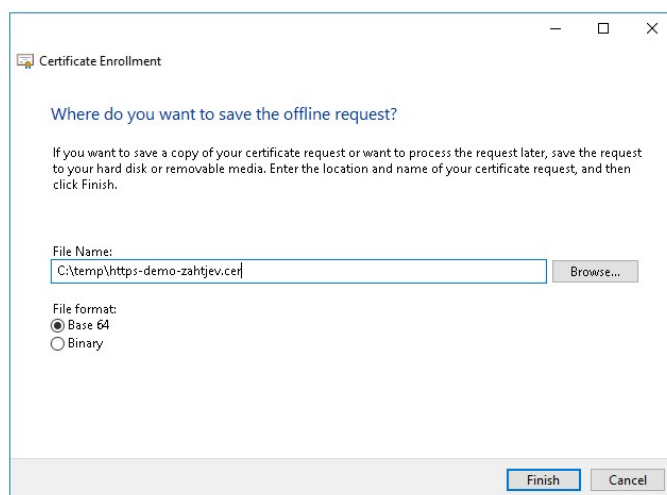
Certificate Enrollment

Where do you want to save the offline request?

If you want to save a copy of your certificate request or want to process the request later, save the request to your hard disk or removable media. Enter the location and name of your certificate request, and then click Finish.

File Name:
C:\temp\https-demo-zahtjev.cer
Browse...

File format:
Base 64
Binary

Finish
Cancel